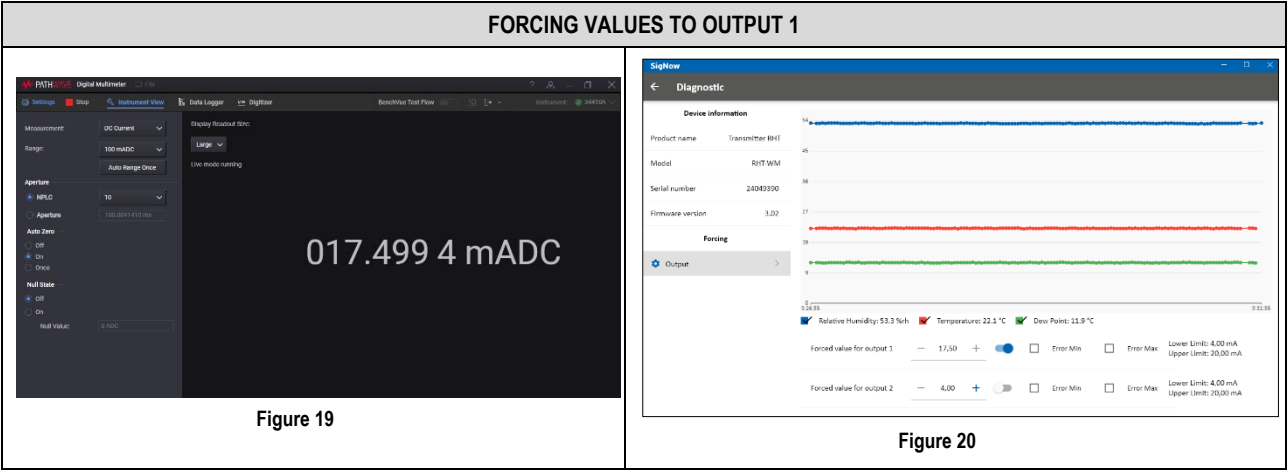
FORCING VALUES TO OUTPUT 1

PATHWAVE Digital Multimeter File

Settings Stop Instrument View Data Logger Digitizer BenchVue Test Flow Instrument: 34410A

Measurement: DC Current
Range: 100 mADC
Auto Range Once
Aperture
NPLC 10
Aperture 100.0041410 ms
Auto Zero
Off
On
Once
Null State
Off
On
Null Value: 0 ADC

Display Readout Size:
Large
Live mode running

017.499 4 mADC

Figure 19

SigNow

Diagnostic

Device information
Product name Transmitter RHT
Model RHT WM
Serial number 24049390
Firmware version 3.02
Forcing
Output

54
45
36
27
18
9
0
0:24:55 0:31:55

Relative Humidity: 53.3 %rh Temperature: 22.1 °C Dew Point: 11.9 °C

Forced value for output 1 − 17,50 + Error Min Error Max Lower Limit: 4,00 mA Upper Limit: 20,00 mA

Forced value for output 2 − 4,00 + Error Min Error Max Lower Limit: 4,00 mA Upper Limit: 20,00 mA

Figure 20